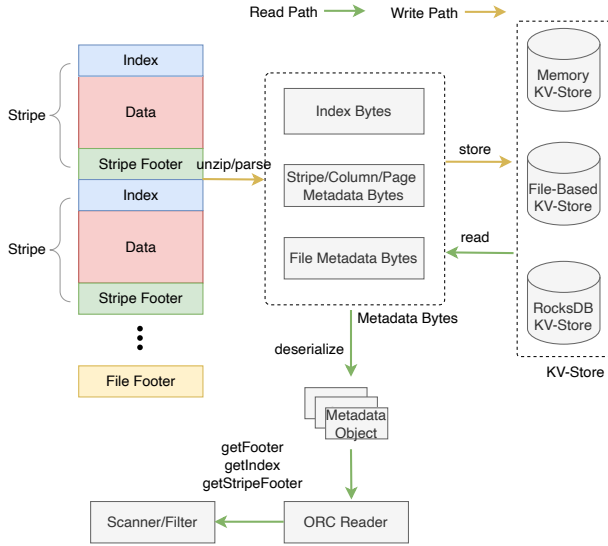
Read Path

Write Path

Stripe

Index

Data

Stripe Footer

Stripe

Index

Data

Stripe Footer

File Footer

unzip/parse

Index Bytes

Stripe/Column/Page Metadata Bytes

File Metadata Bytes

store

read

Memory KV-Store

File-Based KV-Store

RocksDB KV-Store

KV-Store

Metadata Bytes

deserialize

Metadata Object

getFooter
getIndex
getStripeFooter

Scanner/Filter

ORC Reader